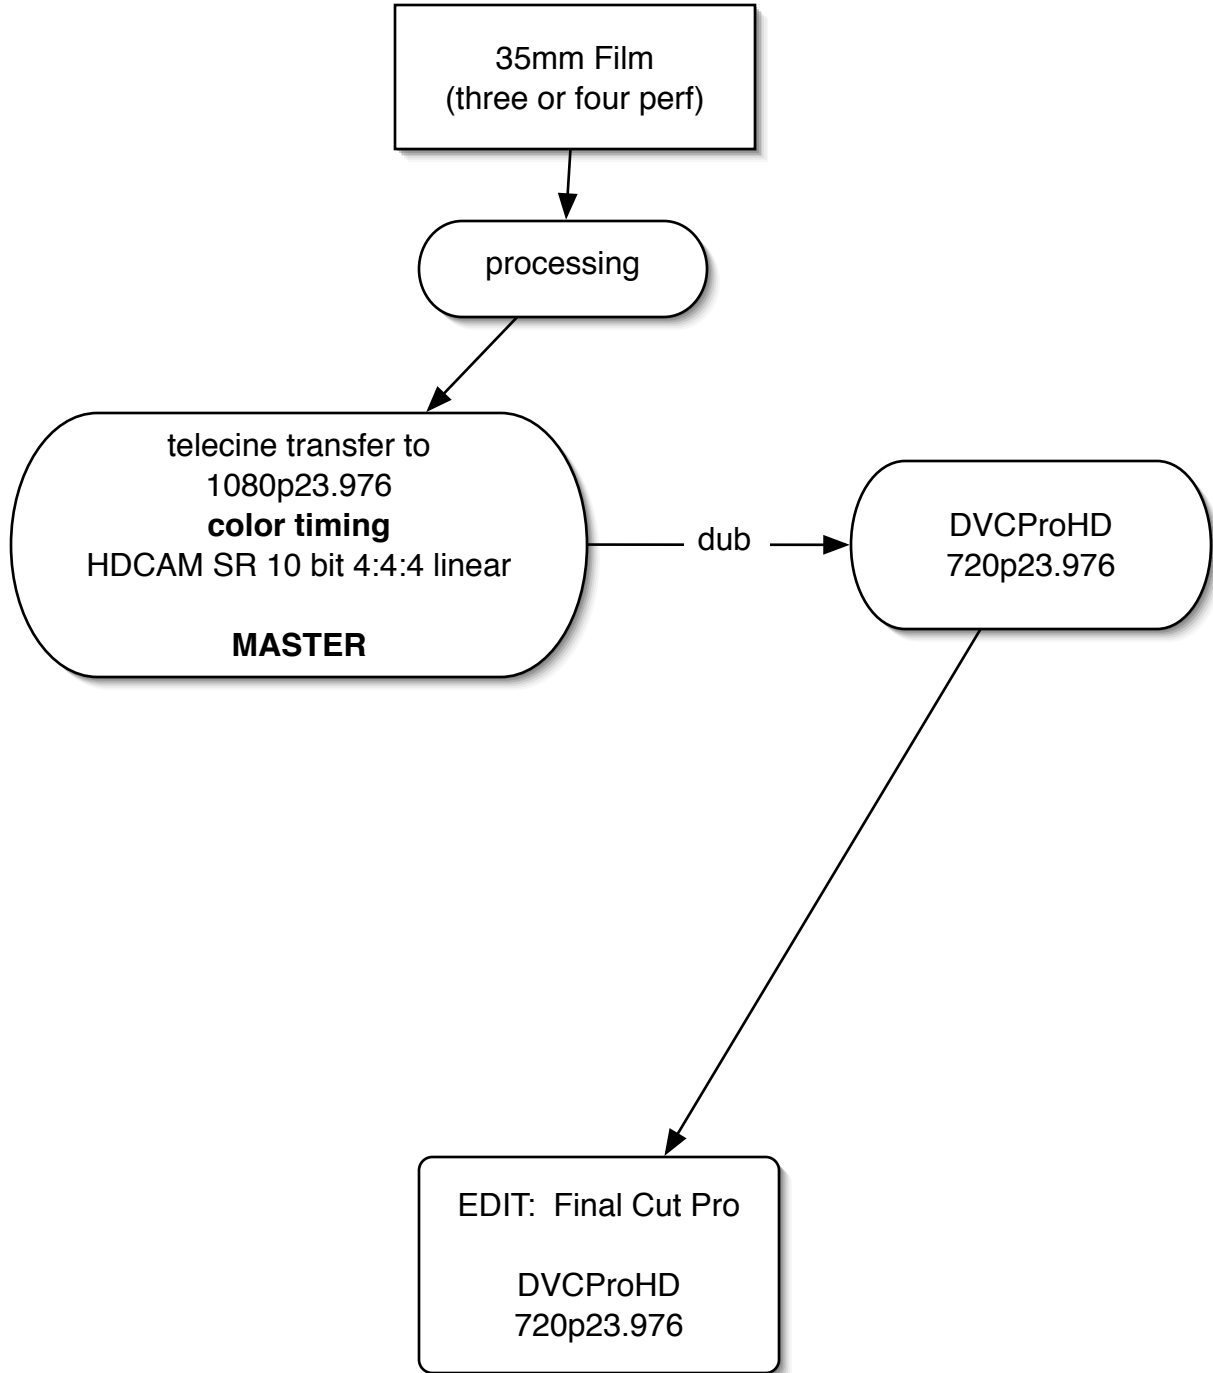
35mm Film
(three or four perf)

processing

telecine transfer to
1080p23.976
**color timing**
HDCAM SR 10 bit 4:4:4 linear

**MASTER**

dub

DVCProHD
720p23.976

EDIT: Final Cut Pro

DVCProHD
720p23.976